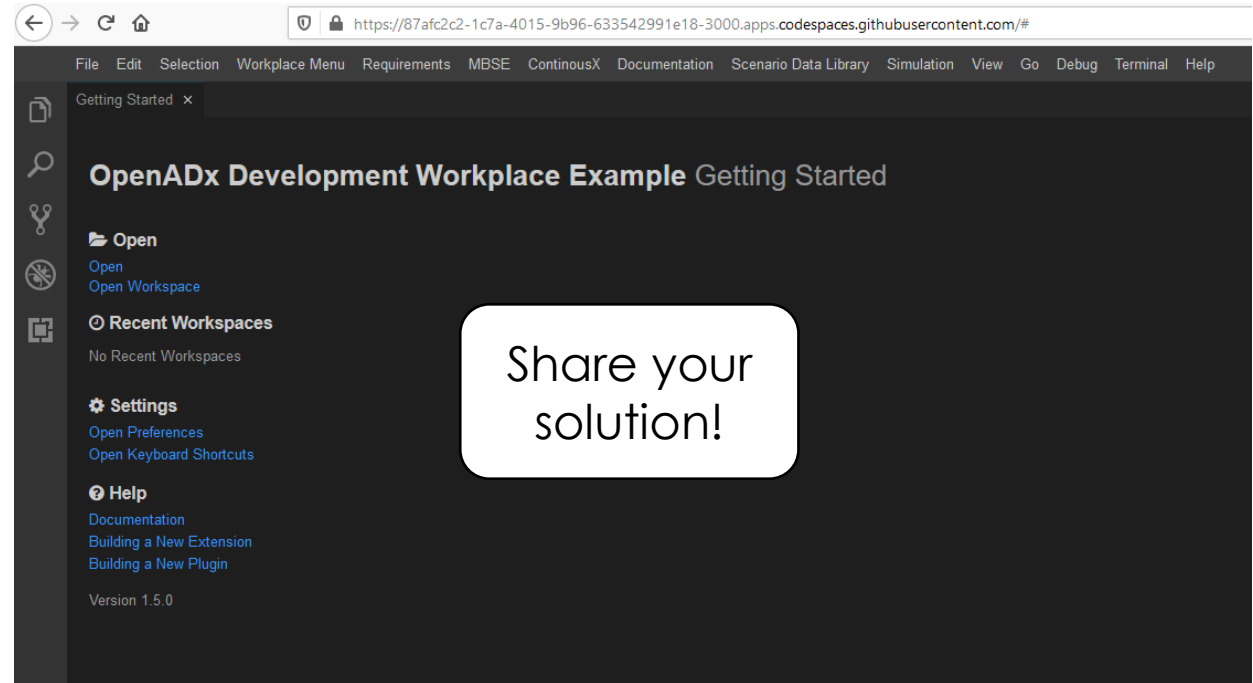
https://87afc2c2-1c7a-4015-9b96-633542991e18-3000.apps.codespaces.githubusercontent.com/#

File Edit Selection Workplace Menu Requirements MBSE ContinousX Documentation Scenario Data Library Simulation View Go Debug Terminal Help

Getting Started ×

OpenADx Development Workplace Example Getting Started

Open
Open
Open Workspace

Recent Workspaces
No Recent Workspaces

Settings
Open Preferences
Open Keyboard Shortcuts

Help
Documentation
Building a New Extension
Building a New Plugin

Version 1.5.0

Share your solution!